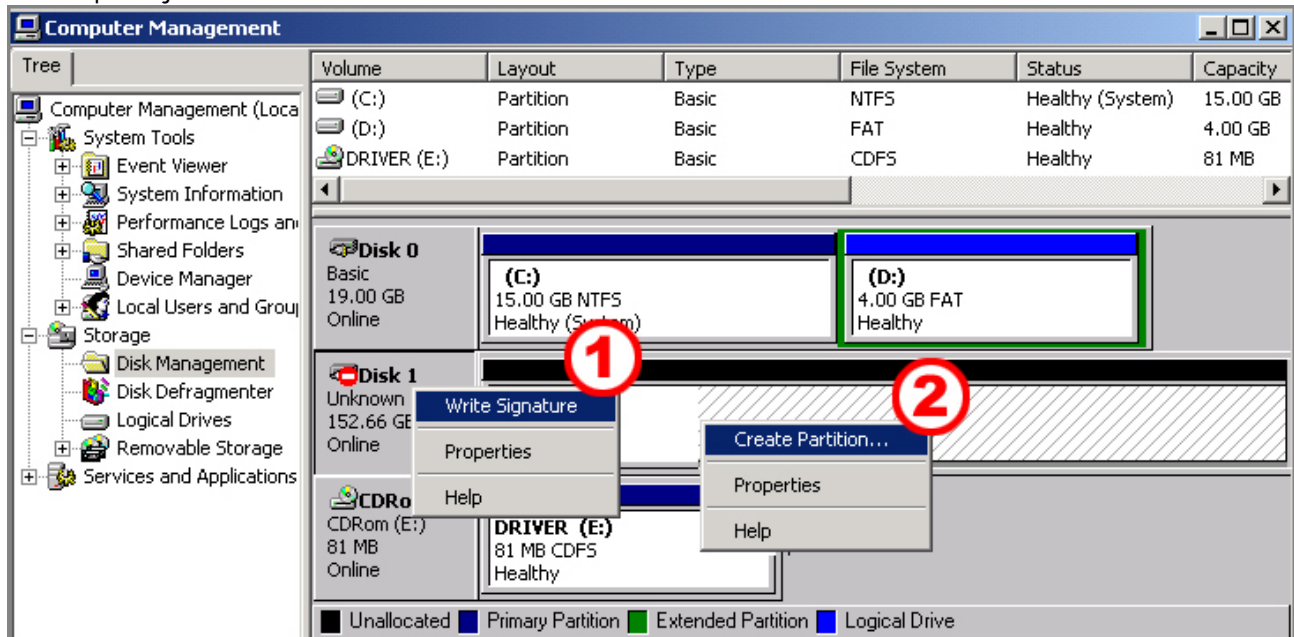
Computer Management

Tree

Computer Management (Loca
System Tools
Event Viewer
System Information
Performance Logs an
Shared Folders
Device Manager
Local Users and Grou
Storage
Disk Management
Disk Defragmenter
Logical Drives
Removable Storage
Services and Applications

| Volume | Layout | Type | File System | Status | Capacity |
|---|---|---|---|---|---|
| (C:) | Partition | Basic | NTFS | Healthy (System) | 15.00 GB |
| (D:) | Partition | Basic | FAT | Healthy | 4.00 GB |
| DRIVER (E:) | Partition | Basic | CDFS | Healthy | 81 MB |

Disk 0
Basic
19.00 GB
Online

(C:)
15.00 GB NTFS
Healthy (System)

(D:)
4.00 GB FAT
Healthy

Disk 1
Unknown
152.66 GB
Online

1

Write Signature
Properties
Help

2

Create Partition...
Properties
Help

CDRo
CDRom (E:)
81 MB
Online

DRIVER (E:)
81 MB CDFS
Healthy

Unallocated Primary Partition Extended Partition Logical Drive